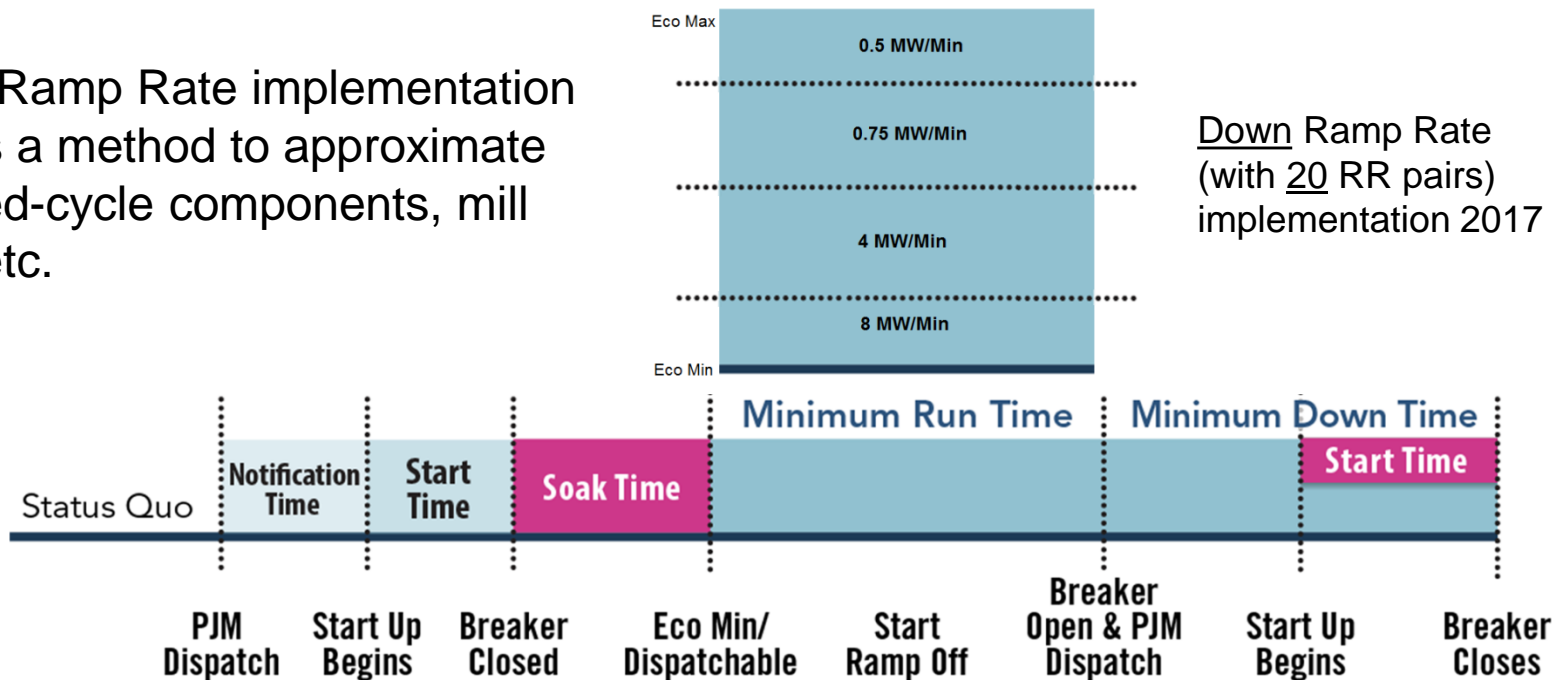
Ramp Rate implementation
a method to approximate
ed-cycle components, mill
etc.

Eco Max
0.5 MW/Min
0.75 MW/Min
4 MW/Min
8 MW/Min
Eco Min

Down Ramp Rate (with 20 RR pairs) implementation 2017

Minimum Run Time
Minimum Down Time

Status Quo
Notification Time
Start Time
Soak Time
Start Time

PJM Dispatch
Start Up Begins
Breaker Closed
Eco Min/ Dispatchable
Start Ramp Off
Breaker Open & PJM Dispatch
Start Up Begins
Breaker Closes